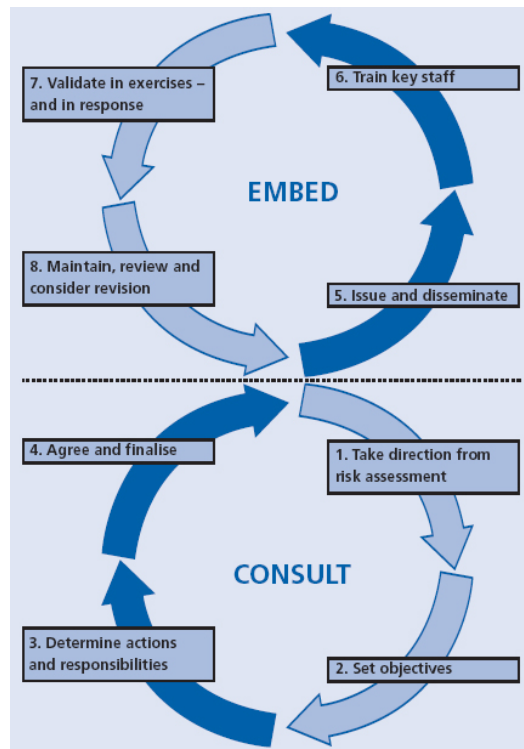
7. Validate in exercises – and in response

6. Train key staff

EMBED

8. Maintain, review and consider revision

5. Issue and disseminate

4. Agree and finalise

1. Take direction from risk assessment

CONSULT

3. Determine actions and responsibilities

2. Set objectives